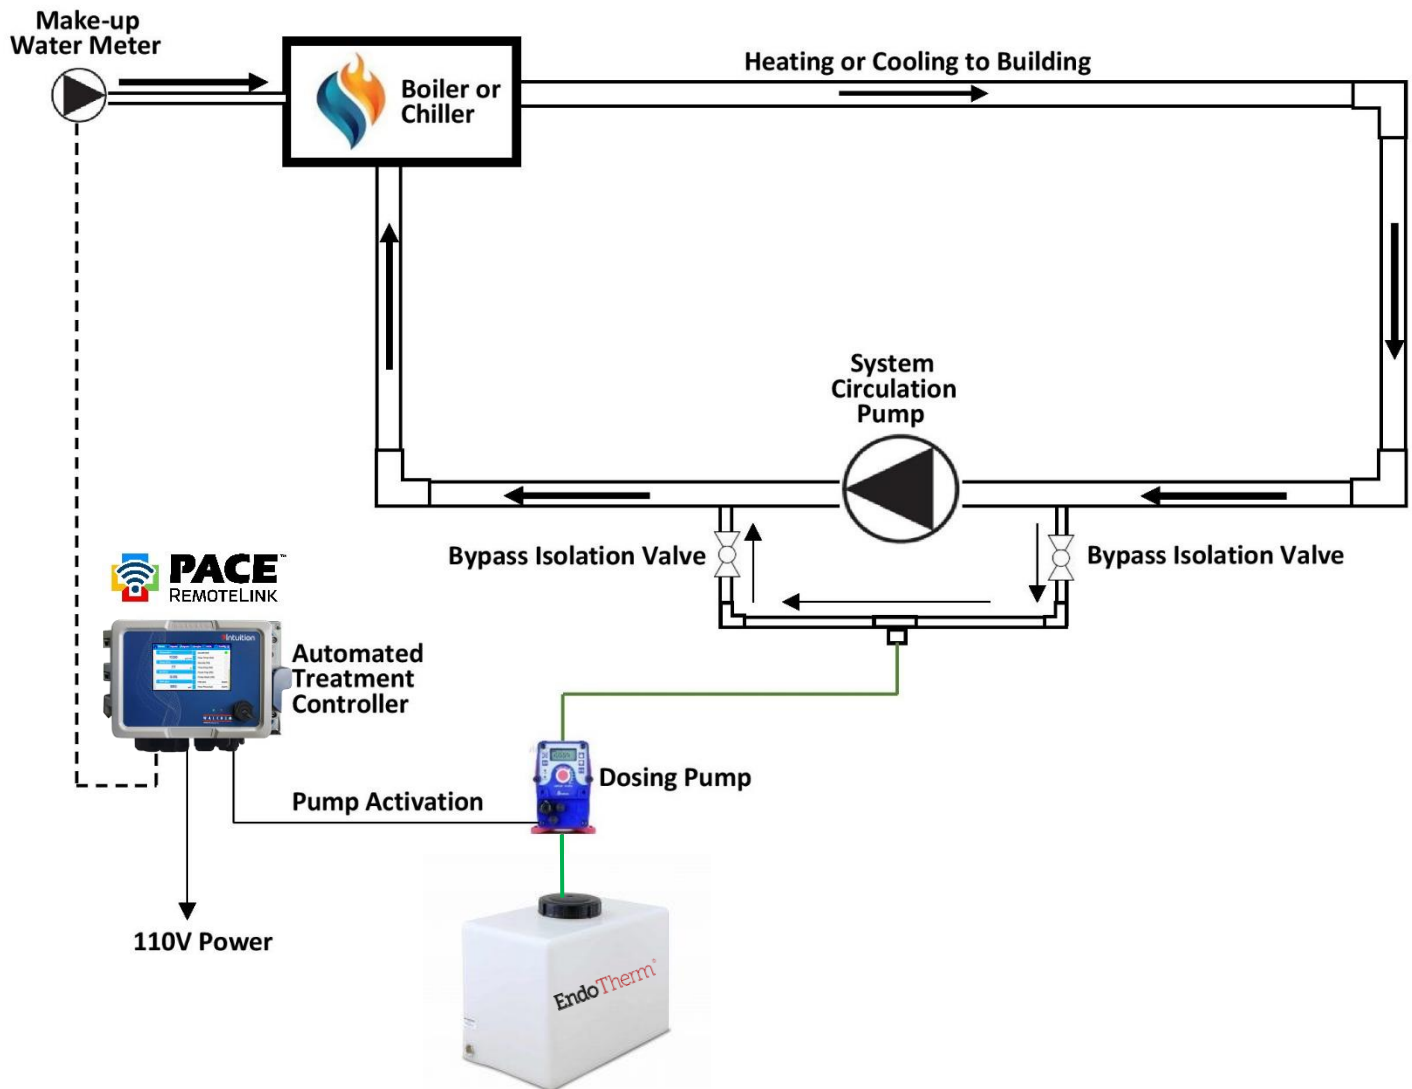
Make-up Water Meter

Boiler or Chiller

Heating or Cooling to Building

System Circulation Pump

Bypass Isolation Valve

Bypass Isolation Valve

PACE™ REMOTELINK

Intuition

WALCHEM

Automated Treatment Controller

Dosing Pump

Pump Activation

110V Power

EndoTherm®